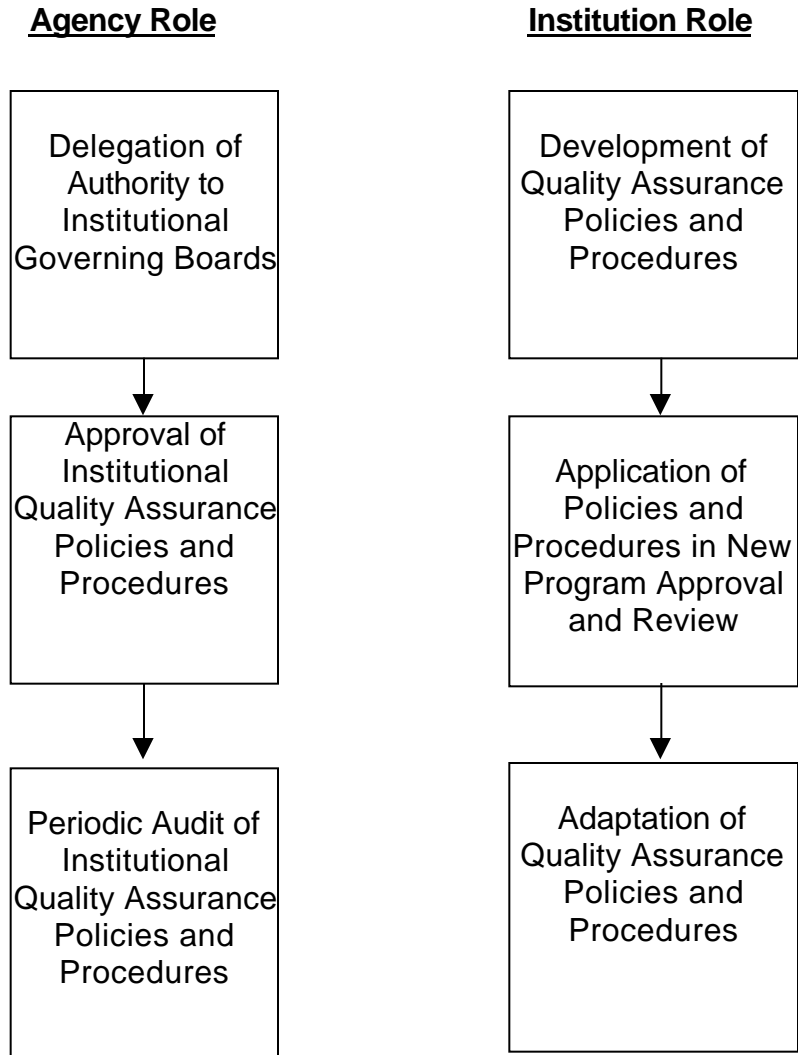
Agency Role

Delegation of Authority to Institutional Governing Boards

Approval of Institutional Quality Assurance Policies and Procedures

Periodic Audit of Institutional Quality Assurance Policies and Procedures

Institution Role

Development of Quality Assurance Policies and Procedures

Application of Policies and Procedures in New Program Approval and Review

Adaptation of Quality Assurance Policies and Procedures